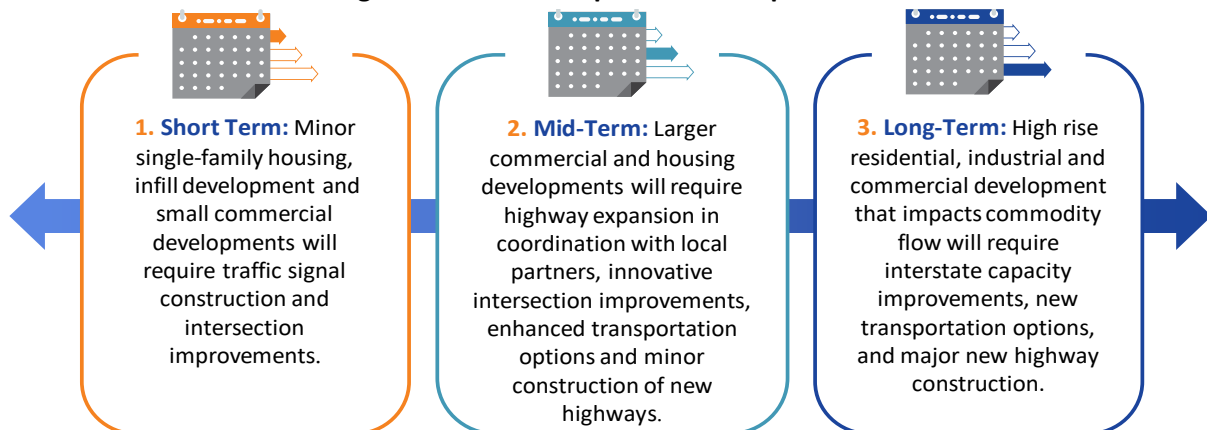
1. Short Term: Minor single-family housing, infill development and small commercial developments will require traffic signal construction and intersection improvements.

2. Mid-Term: Larger commercial and housing developments will require highway expansion in coordination with local partners, innovative intersection improvements, enhanced transportation options and minor construction of new highways.

3. Long-Term: High rise residential, industrial and commercial development that impacts commodity flow will require interstate capacity improvements, new transportation options, and major new highway construction.